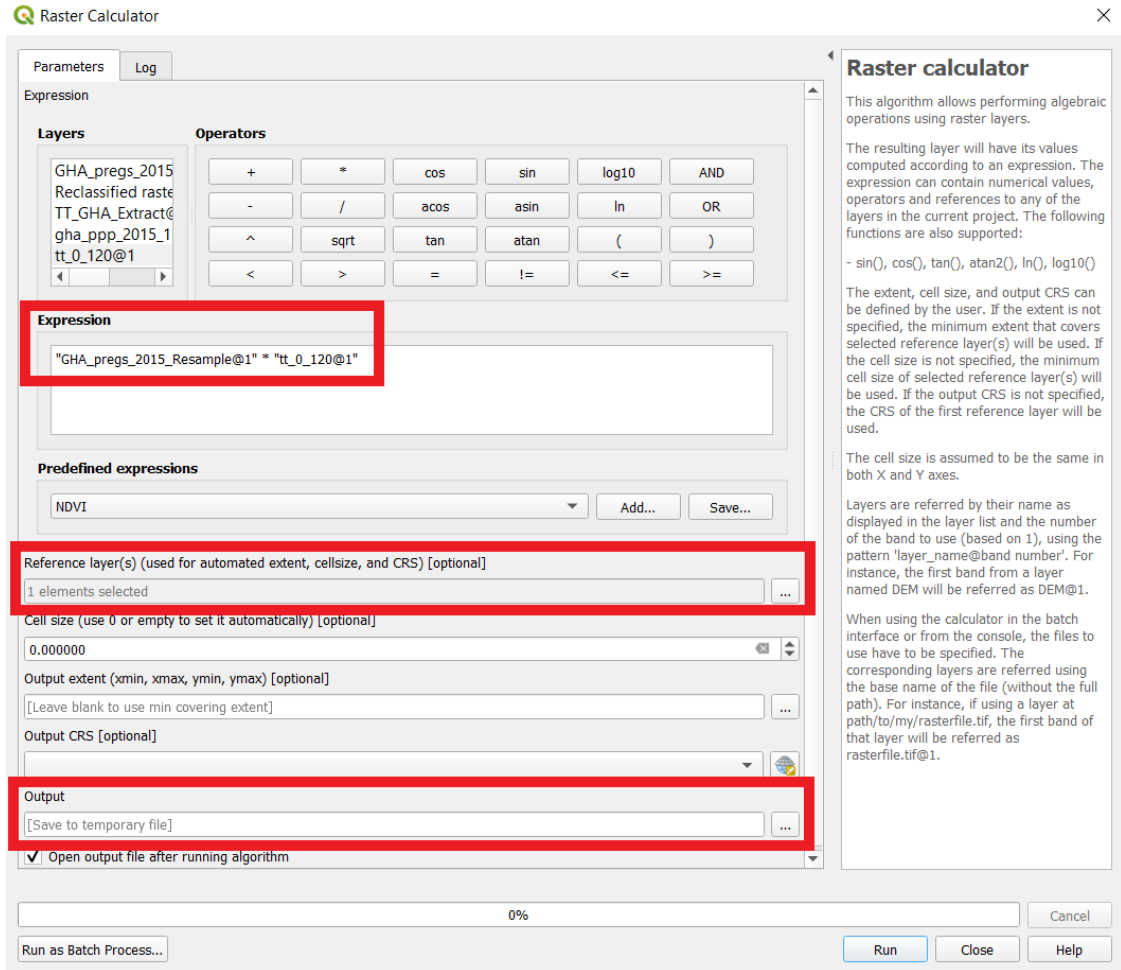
Raster Calculator

Parameters | Log

Expression

Layers

GHA_pregs_2015
Reclassified raste
TT_GHA_Extract@
gha_ppp_2015_1
tt_0_120@1

Operators

| + | * | cos | sin | log10 | AND |
|---|---|---|---|---|---|
| - | / | acos | asin | ln | OR |
| ^ | sqrt | tan | atan | ( | ) |
| < | > | = | != | <= | >= |

Expression

"GHA_pregs_2015_Resample@1" * "tt_0_120@1"

Predefined expressions

NDVI

Add...

Save...

Reference layer(s) (used for automated extent, cellsize, and CRS) [optional]

1 elements selected

...

Cell size (use 0 or empty to set it automatically) [optional]

0.000000

Output extent (xmin, xmax, ymin, ymax) [optional]

[Leave blank to use min covering extent]

...

Output CRS [optional]

Output

[Save to temporary file]

...

Open output file after running algorithm

Raster calculator

This algorithm allows performing algebraic operations using raster layers.

The resulting layer will have its values computed according to an expression. The expression can contain numerical values, operators and references to any of the layers in the current project. The following functions are also supported:

- sin(), cos(), tan(), atan2(), ln(), log10()

The extent, cell size, and output CRS can be defined by the user. If the extent is not specified, the minimum extent that covers selected reference layer(s) will be used. If the cell size is not specified, the minimum cell size of selected reference layer(s) will be used. If the output CRS is not specified, the CRS of the first reference layer will be used.

The cell size is assumed to be the same in both X and Y axes.

Layers are referred by their name as displayed in the layer list and the number of the band to use (based on 1), using the pattern 'layer_name@band number'. For instance, the first band from a layer named DEM will be referred as DEM@1.

When using the calculator in the batch interface or from the console, the files to use have to be specified. The corresponding layers are referred using the base name of the file (without the full path). For instance, if using a layer at path/to/my/rasterfile.tif, the first band of that layer will be referred as rasterfile.tif@1.

0%

Cancel

Run as Batch Process...

Run

Close

Help